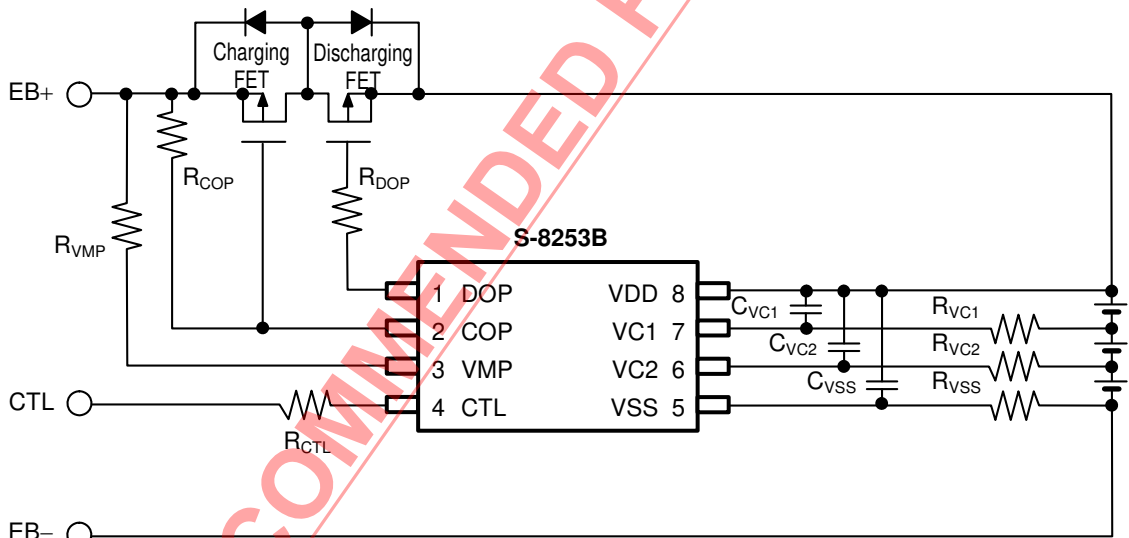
Charging FET

Discharging FET

EB+

$R_{COP}$

$R_{DOP}$

$R_{VMP}$

S-8253B

1 DOP

2 COP

3 VMP

4 CTL

VDD 8

VC1 7

VC2 6

VSS 5

$C_{VC1}$

$C_{VC2}$

$C_{VSS}$

$R_{VC1}$

$R_{VC2}$

$R_{VSS}$

CTL

$R_{CTL}$

EB−

COMMENDED F